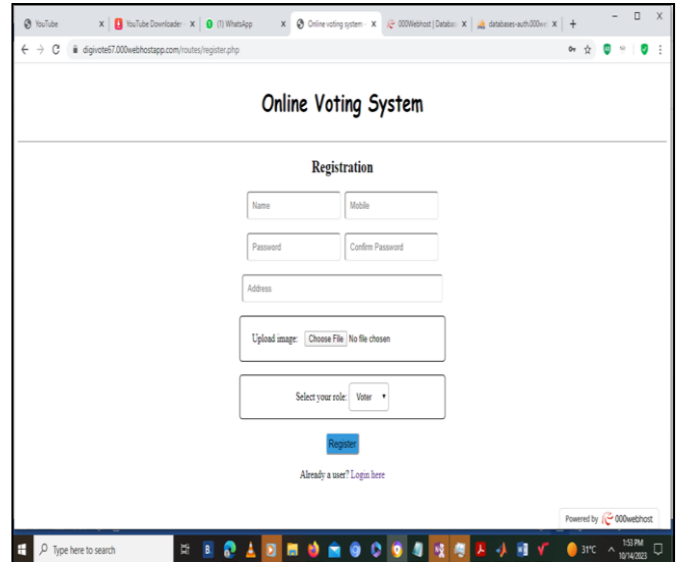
YouTube
YouTube Downloader
(1) WhatsApp
Online voting system
000Webhost | Databa
databases-auth.000we
digivote67.000webhostapp.com/routes/register.php

Online Voting System

Registration

Name
Mobile
Password
Confirm Password
Address

Upload image: Choose File No file chosen

Select your role: Voter

Register

Already a user? Login here

Powered by 000webhost

Type here to search
31°C
1:53 PM
10/14/2023